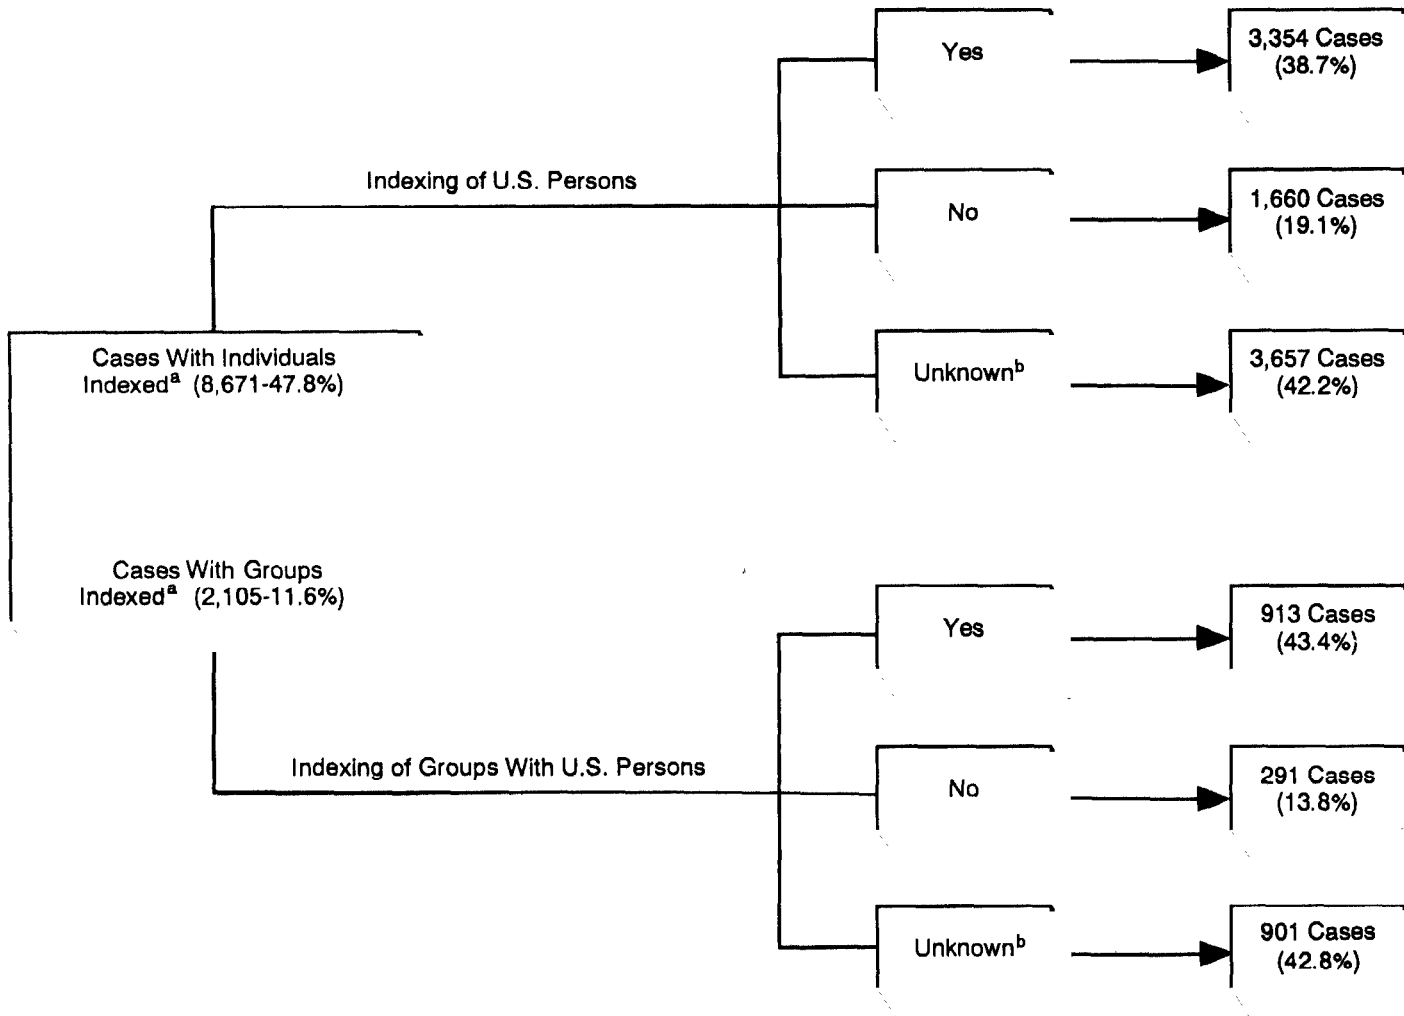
Indexing of U.S. Persons

Yes

3,354 Cases (38.7%)

No

1,660 Cases (19.1%)

Cases With Individuals Indexed$^{a}$ (8,671-47.8%)

Unknown$^{b}$

3,657 Cases (42.2%)

Cases With Groups Indexed$^{a}$ (2,105-11.6%)

Yes

913 Cases (43.4%)

Indexing of Groups With U.S. Persons

No

291 Cases (13.8%)

Unknown$^{b}$

901 Cases (42.8%)